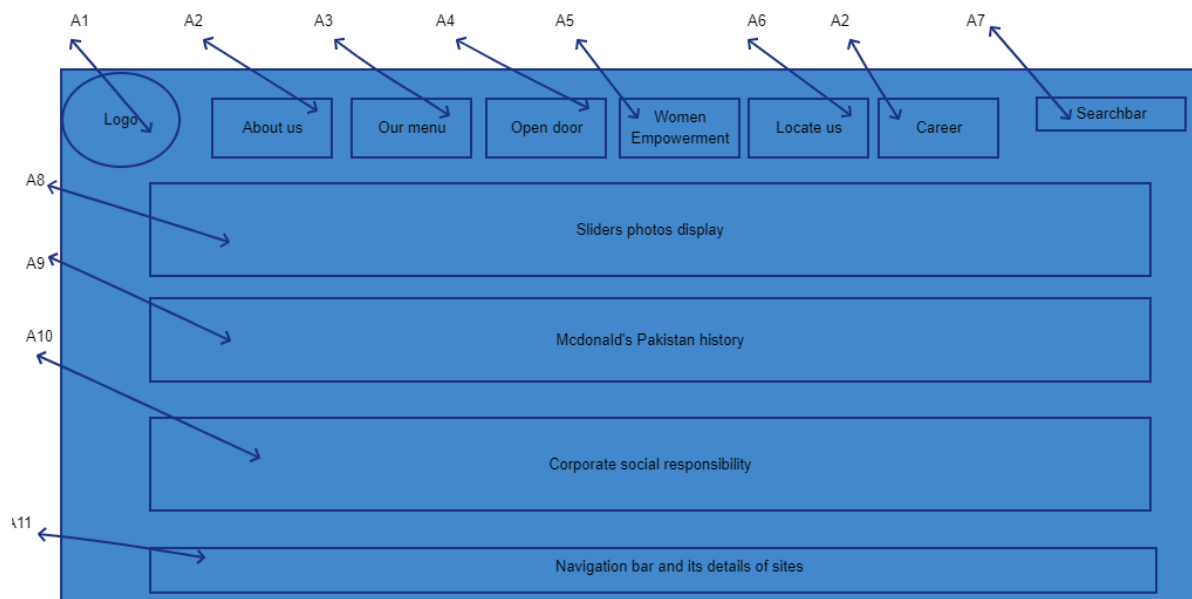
A1 A2 A3 A4 A5 A6 A2 A7

Logo

About us

Our menu

Open door

Women Empowerment

Locate us

Career

Searchbar

A8

Sliders photos display

A9

Mcdonald's Pakistan history

A10

Corporate social responsibility

A11

Navigation bar and its details of sites